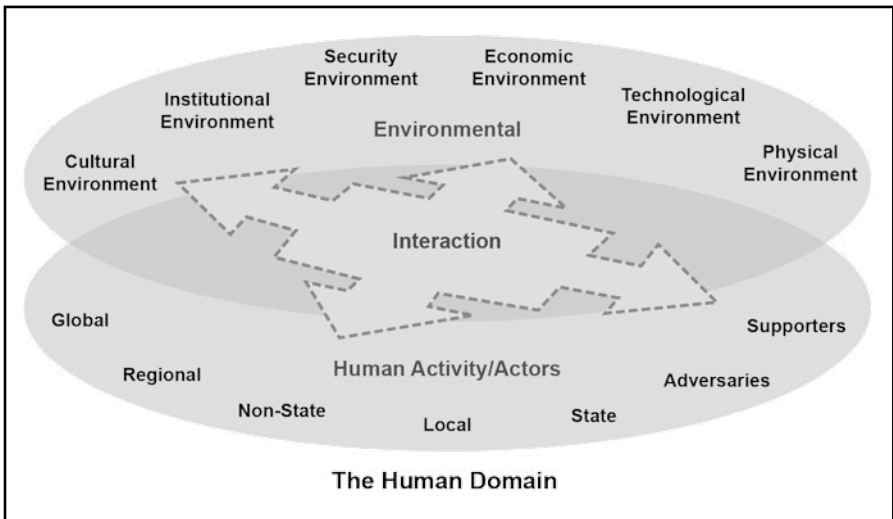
Security Environment

Economic Environment

Institutional Environment

Technological Environment

Environmental

Cultural Environment

Physical Environment

Interaction

Global

Supporters

Human Activity/Actors

Regional

Adversaries

Non-State

State

Local

The Human Domain